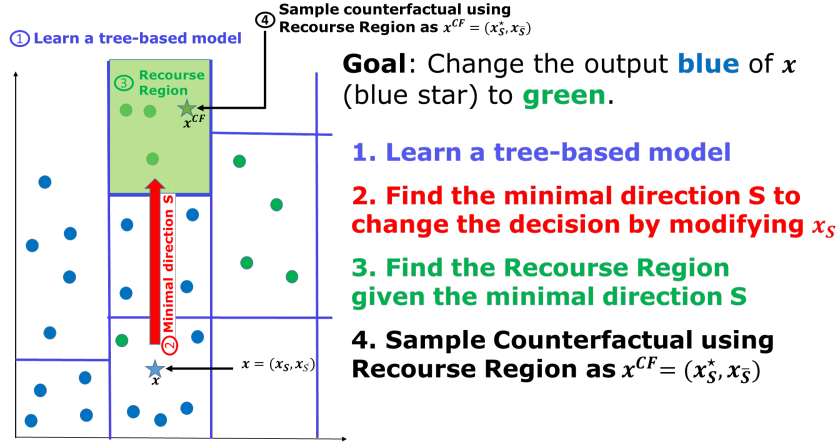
① Learn a tree-based model

④ Sample counterfactual using Recourse Region as $x^{CF} = (x_S^{\star}, x_{\bar{S}})$

③ Recourse Region

$x^{CF}$

② Minimal direction S

$x$

$x = (x_S, x_{\bar{S}})$

**Goal**: Change the output **blue** of $x$ (blue star) to **green**.

1. Learn a tree-based model

2. Find the minimal direction S to change the decision by modifying $x_S$

3. Find the Recourse Region given the minimal direction S

4. Sample Counterfactual using Recourse Region as $x^{CF} = (x_S^{\star}, x_{\bar{S}})$